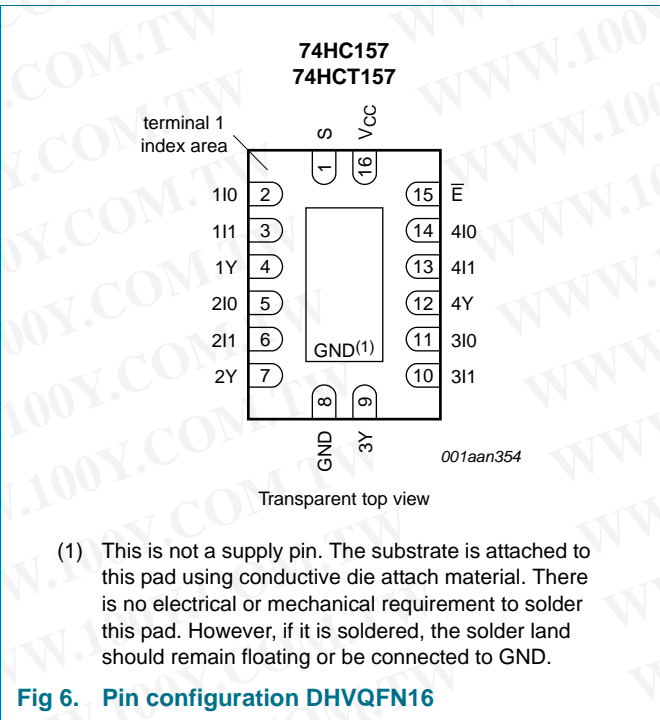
74HC157
74HCT157

terminal 1 index area

S
$V_{CC}$
1
16

1I0 2
1I1 3
1Y 4
2I0 5
2I1 6
2Y 7

15 $\overline{E}$
14 4I0
13 4I1
12 4Y
11 3I0
10 3I1

GND(1)

8
9
GND
3Y

001aan354

Transparent top view

(1) This is not a supply pin. The substrate is attached to this pad using conductive die attach material. There is no electrical or mechanical requirement to solder this pad. However, if it is soldered, the solder land should remain floating or be connected to GND.

Fig 6. Pin configuration DHVQFN16

WWW.100Y.COM.TW